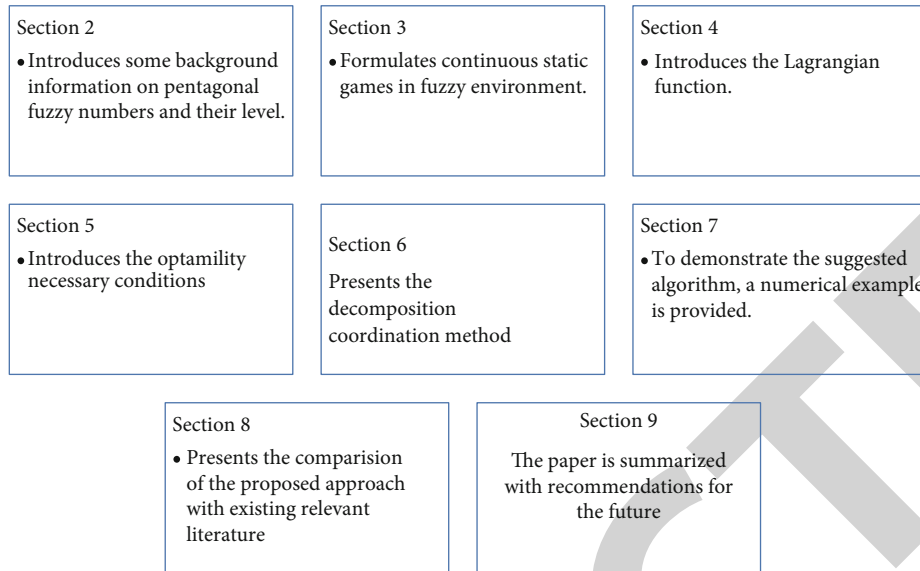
Section 2
• Introduces some background information on pentagonal fuzzy numbers and their level.

Section 3
• Formulates continuous static games in fuzzy environment.

Section 4
• Introduces the Lagrangian function.

Section 5
• Introduces the optamility necessary conditions

Section 6
Presents the decomposition coordination method

Section 7
• To demonstrate the suggested algorithm, a numerical example is provided.

Section 8
• Presents the comparision of the proposed approach with existing relevant literature

Section 9
The paper is summarized with recommendations for the future